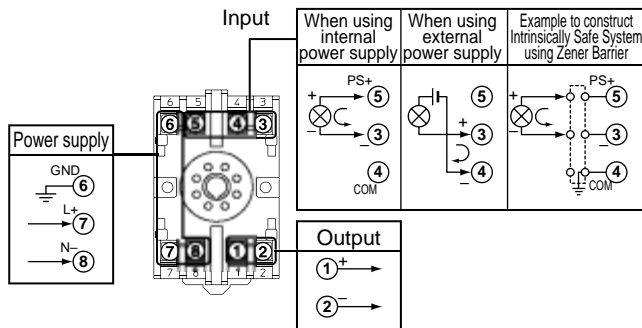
Input

| When using internal power supply | When using external power supply | Example to construct Intrinsically Safe System using Zener Barrier |
|---|---|---|
| PS+ + ⑤ – ③ ④ COM | ⑤ + ③ – ④ | PS+ + ⑤ – ③ ④ COM |

Power supply
GND ⑥
L+ ⑦
N– ⑧

6 5 4 3
⑥ ⑤ ④ ③
⑦ ⑧ ① ②
7 8 1 2

Output
① +
② –